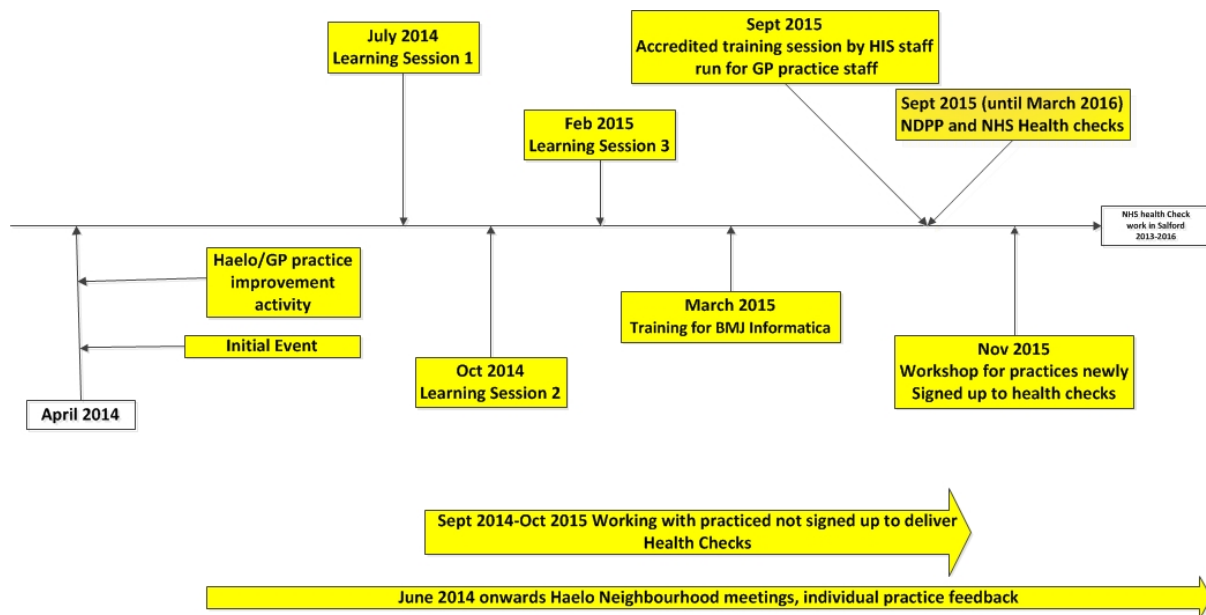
July 2014
Learning Session 1

Sept 2015
Accredited training session by HIS staff run for GP practice staff

Sept 2015 (until March 2016)
NDPP and NHS Health checks

Feb 2015
Learning Session 3

NHS health Check work in Salford 2013-2016

Haelo/GP practice improvement activity

Initial Event

April 2014

Oct 2014
Learning Session 2

March 2015
Training for BMJ Informatica

Nov 2015
Workshop for practices newly Signed up to health checks

Sept 2014-Oct 2015 Working with practiced not signed up to deliver Health Checks

June 2014 onwards Haelo Neighbourhood meetings, individual practice feedback